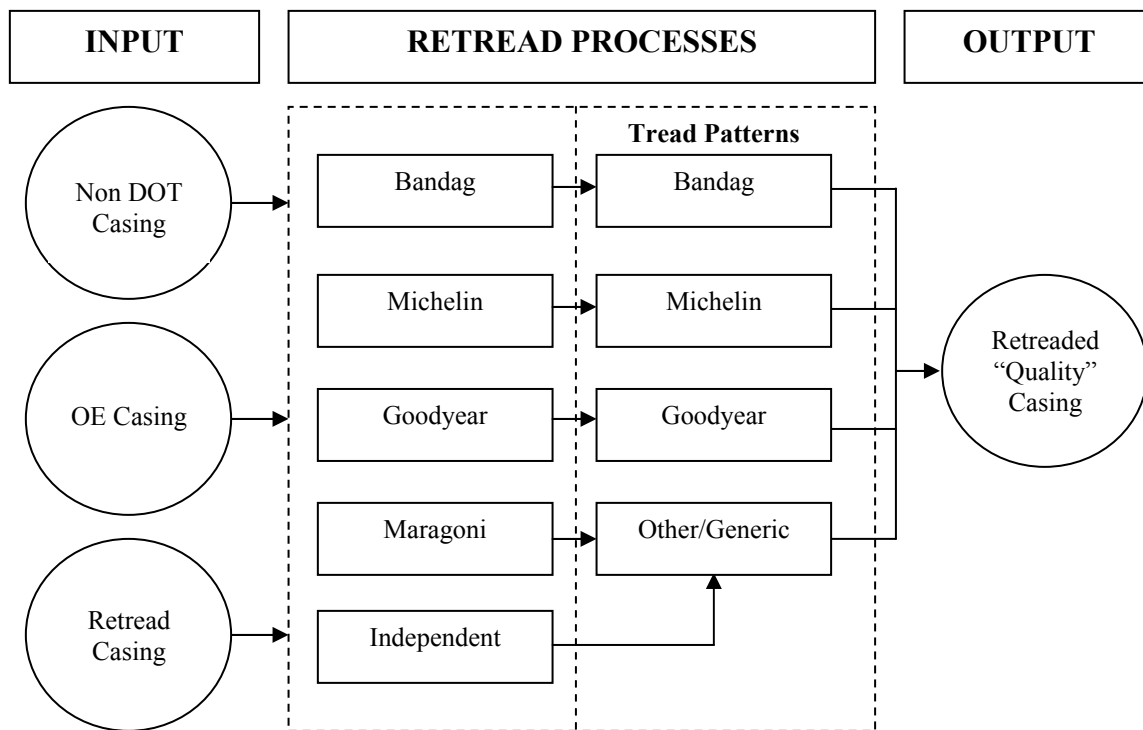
INPUT

RETREAD PROCESSES

OUTPUT

Tread Patterns

Non DOT Casing

OE Casing

Retread Casing

Bandag

Michelin

Goodyear

Maragoni

Independent

Bandag

Michelin

Goodyear

Other/Generic

Retreaded "Quality" Casing